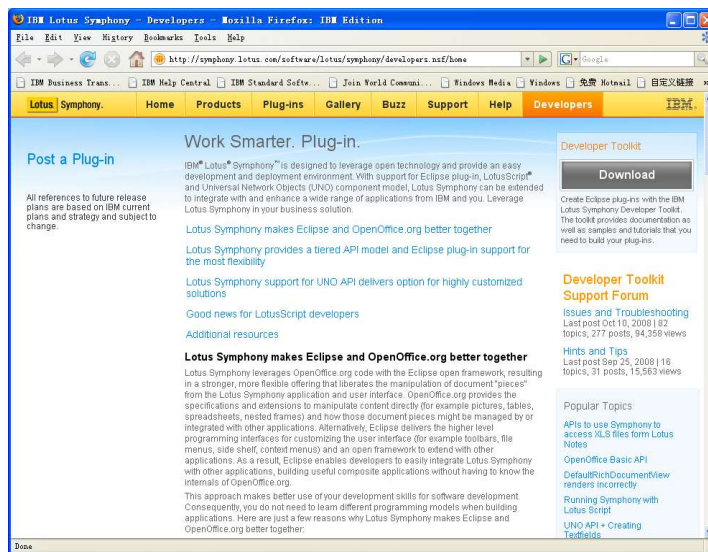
IBM Lotus Symphony - Developers - Mozilla Firefox: IBM Edition

File Edit View History Bookmarks Tools Help

http://symphony.lotus.com/software/lotus/symphony/developers.nsf/home

Google

IBM Business Trans... IBM Help Central IBM Standard Softw... Join World Communi... Windows Media Windows 免费 Hotmail 自定义链接

Lotus. Symphony. Home Products Plug-ins Gallery Buzz Support Help Developers IBM.

Post a Plug-in

All references to future release plans are based on IBM current plans and strategy and subject to change.

Work Smarter. Plug-in.

IBM® Lotus® Symphony™ is designed to leverage open technology and provide an easy development and deployment environment. With support for Eclipse plug-in, LotusScript® and Universal Network Objects (UNO) component model, Lotus Symphony can be extended to integrate with and enhance a wide range of applications from IBM and you. Leverage Lotus Symphony in your business solution.

Lotus Symphony makes Eclipse and OpenOffice.org better together

Lotus Symphony provides a tiered API model and Eclipse plug-in support for the most flexibility

Lotus Symphony support for UNO API delivers option for highly customized solutions

Good news for LotusScript developers

Additional resources

Lotus Symphony makes Eclipse and OpenOffice.org better together

Lotus Symphony leverages OpenOffice.org code with the Eclipse open framework, resulting in a stronger, more flexible offering that liberates the manipulation of document "pieces" from the Lotus Symphony application and user interface. OpenOffice.org provides the specifications and extensions to manipulate content directly (for example pictures, tables, spreadsheets, nested frames) and how those document pieces might be managed by or integrated with other applications. Alternatively, Eclipse delivers the higher level programming interfaces for customizing the user interface (for example toolbars, file menus, side shelf, context menus) and an open framework to extend with other applications. As a result, Eclipse enables developers to easily integrate Lotus Symphony with other applications, building useful composite applications without having to know the internals of OpenOffice.org.

This approach makes better use of your development skills for software development. Consequently, you do not need to learn different programming models when building applications. Here are just a few reasons why Lotus Symphony makes Eclipse and OpenOffice.org better together:

Developer Toolkit

Download

Create Eclipse plug-ins with the IBM Lotus Symphony Developer Toolkit. The toolkit provides documentation as well as samples and tutorials that you need to build your plug-ins.

Developer Toolkit Support Forum

Issues and Troubleshooting
Last post Oct 10, 2008 | 82 topics, 277 posts, 94,358 views

Hints and Tips
Last post Sep 25, 2008 | 16 topics, 31 posts, 15,563 views

Popular Topics

APIs to use Symphony to access XLS files form Lotus Notes

OpenOffice Basic API

DefaultRichDocumentView renders incorrectly

Running Symphony with Lotus Script

UNO API + Creating Textfields

Done